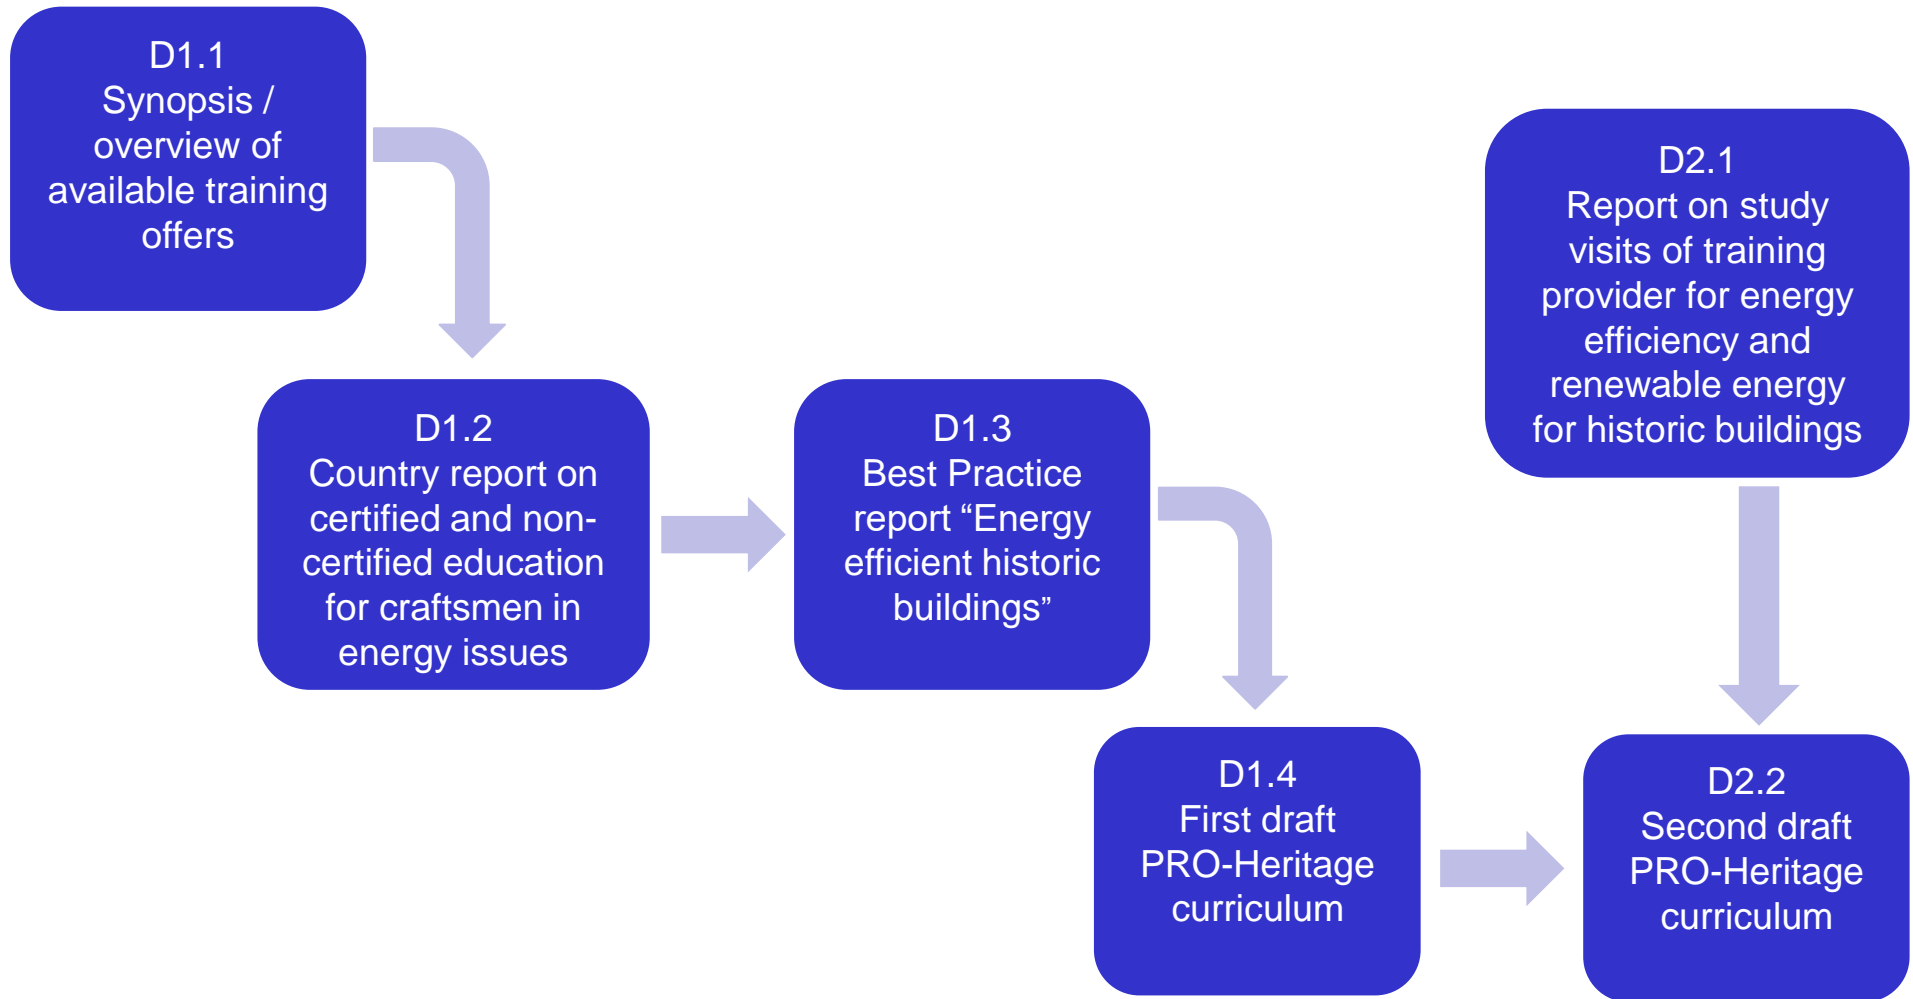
D1.1
Synopsis / overview of available training offers

D1.2
Country report on certified and non-certified education for craftsmen in energy issues

D1.3
Best Practice report “Energy efficient historic buildings”

D2.1
Report on study visits of training provider for energy efficiency and renewable energy for historic buildings

D1.4
First draft PRO-Heritage curriculum

D2.2
Second draft PRO-Heritage curriculum